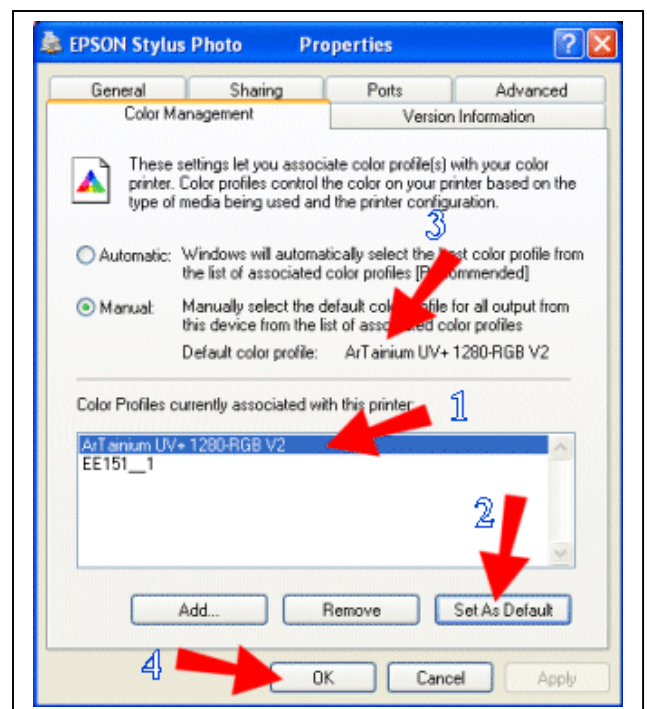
EPSON Stylus Photo Properties ? X

General | Sharing | Ports | Advanced
Color Management | Version Information

These settings let you associate color profile(s) with your color printer. Color profiles control the color on your printer based on the type of media being used and the printer configuration.

3

Automatic: Windows will automatically select the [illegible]st color profile from the list of associated color profiles [R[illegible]ommended]

Manual: Manually select the default colo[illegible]file for all output from this device from the list of asso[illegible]ed color profiles

Default color profile: ArTainium UV+ 1280-RGB V2

Color Profiles currently associated with this printer:

1

ArTainium UV+ 1280-RGB V2
EE151__1

2

Add... Remove Set As Default

4

OK Cancel Apply